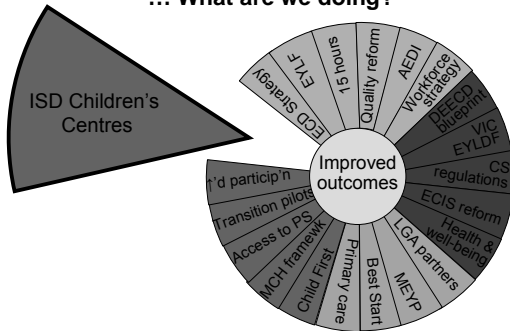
… What are we doing?

ISD Children's Centres

Improved outcomes

ECD Strategy

EYLF

15 hours

Quality reform

AEDI

Workforce strategy

DEECD blueprint

VIC EYLDF

CS regulations

ECIS reform

Health & well-being

LGA partners

MEYP

Best Start

Primary care

Child First

MCH framewk

Access to PS

Transition pilots

↑'d particip'n